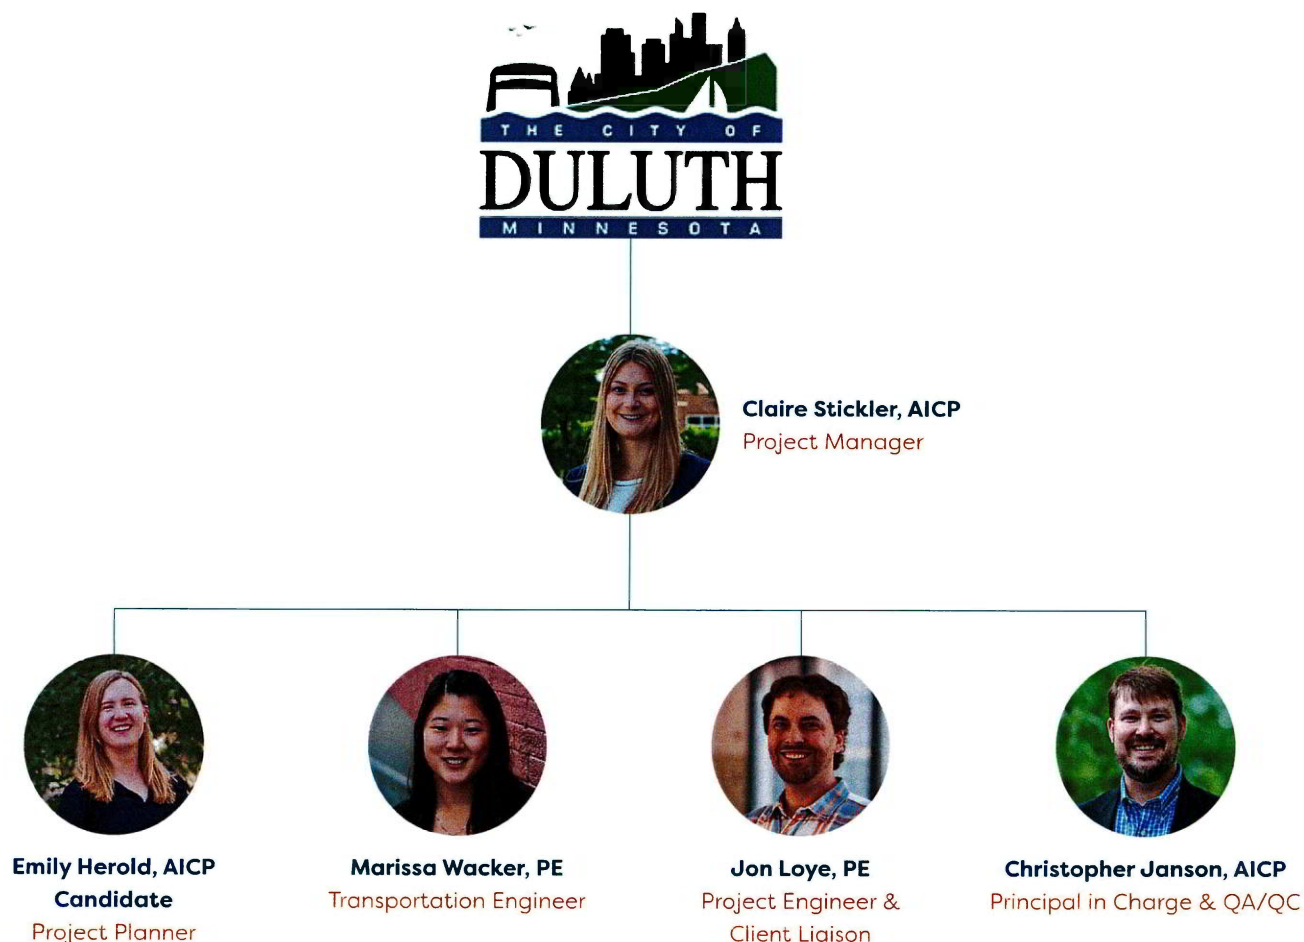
THE CITY OF
DULUTH
MINNESOTA

Claire Stickler, AICP
Project Manager

Emily Herold, AICP Candidate
Project Planner

Marissa Wacker, PE
Transportation Engineer

Jon Loye, PE
Project Engineer & Client Liaison

Christopher Janson, AICP
Principal in Charge & QA/QC